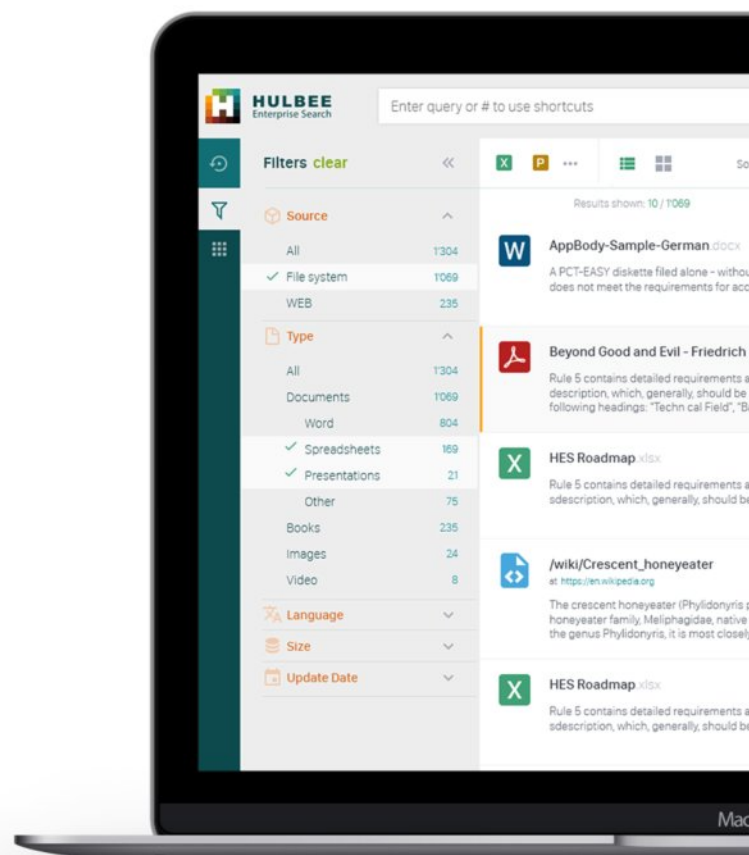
HULBEE
Enterprise Search

Enter query or # to use shortcuts

Filters clear «

Source
All 1'304
✓ File system 1'069
WEB 235

Type
All 1'304
Documents 1'069
Word 804
✓ Spreadsheets 169
✓ Presentations 21
Other 75
Books 235
Images 24
Video 8

Language
Size
Update Date

X P ··· So

Results shown: 10 / 1'069

W AppBody-Sample-German.docx
A PCT-EASY diskette filed alone - withou does not meet the requirements for acc

Beyond Good and Evil - Friedrich
Rule 5 contains detailed requirements a description, which, generally, should be following headings: "Techn cal Field", "B

X HES Roadmap.xlsx
Rule 5 contains detailed requirements a sdescription, which, generally, should be

/wiki/Crescent_honeyeater
at https://en.wikipedia.org
The crescent honeyeater (Phylidonyris p honeyeater family, Meliphagidae, native the genus Phylidonyris, it is most closely

X HES Roadmap.xlsx
Rule 5 contains detailed requirements a sdescription, which, generally, should be

Mac